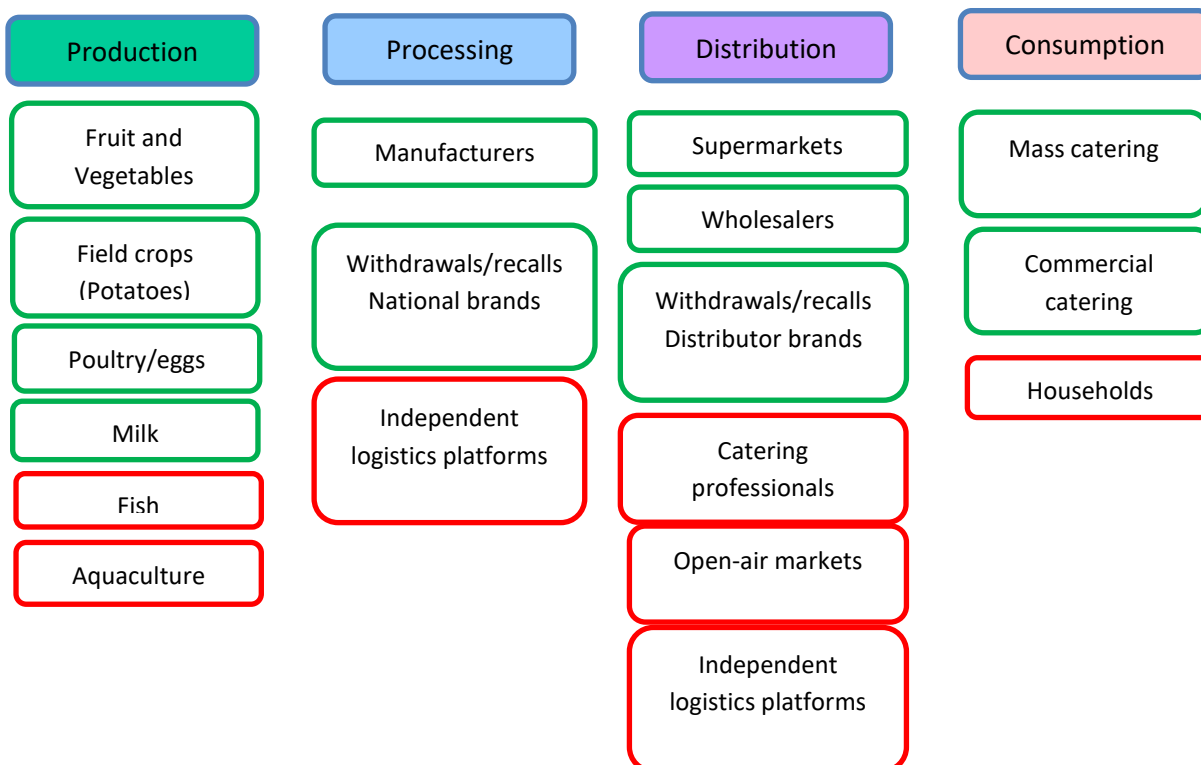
Production

Fruit and Vegetables

Field crops (Potatoes)

Poultry/eggs

Milk

Fish

Aquaculture

Processing

Manufacturers

Withdrawals/recalls National brands

Independent logistics platforms

Distribution

Supermarkets

Wholesalers

Withdrawals/recalls Distributor brands

Catering professionals

Open-air markets

Independent logistics platforms

Consumption

Mass catering

Commercial catering

Households